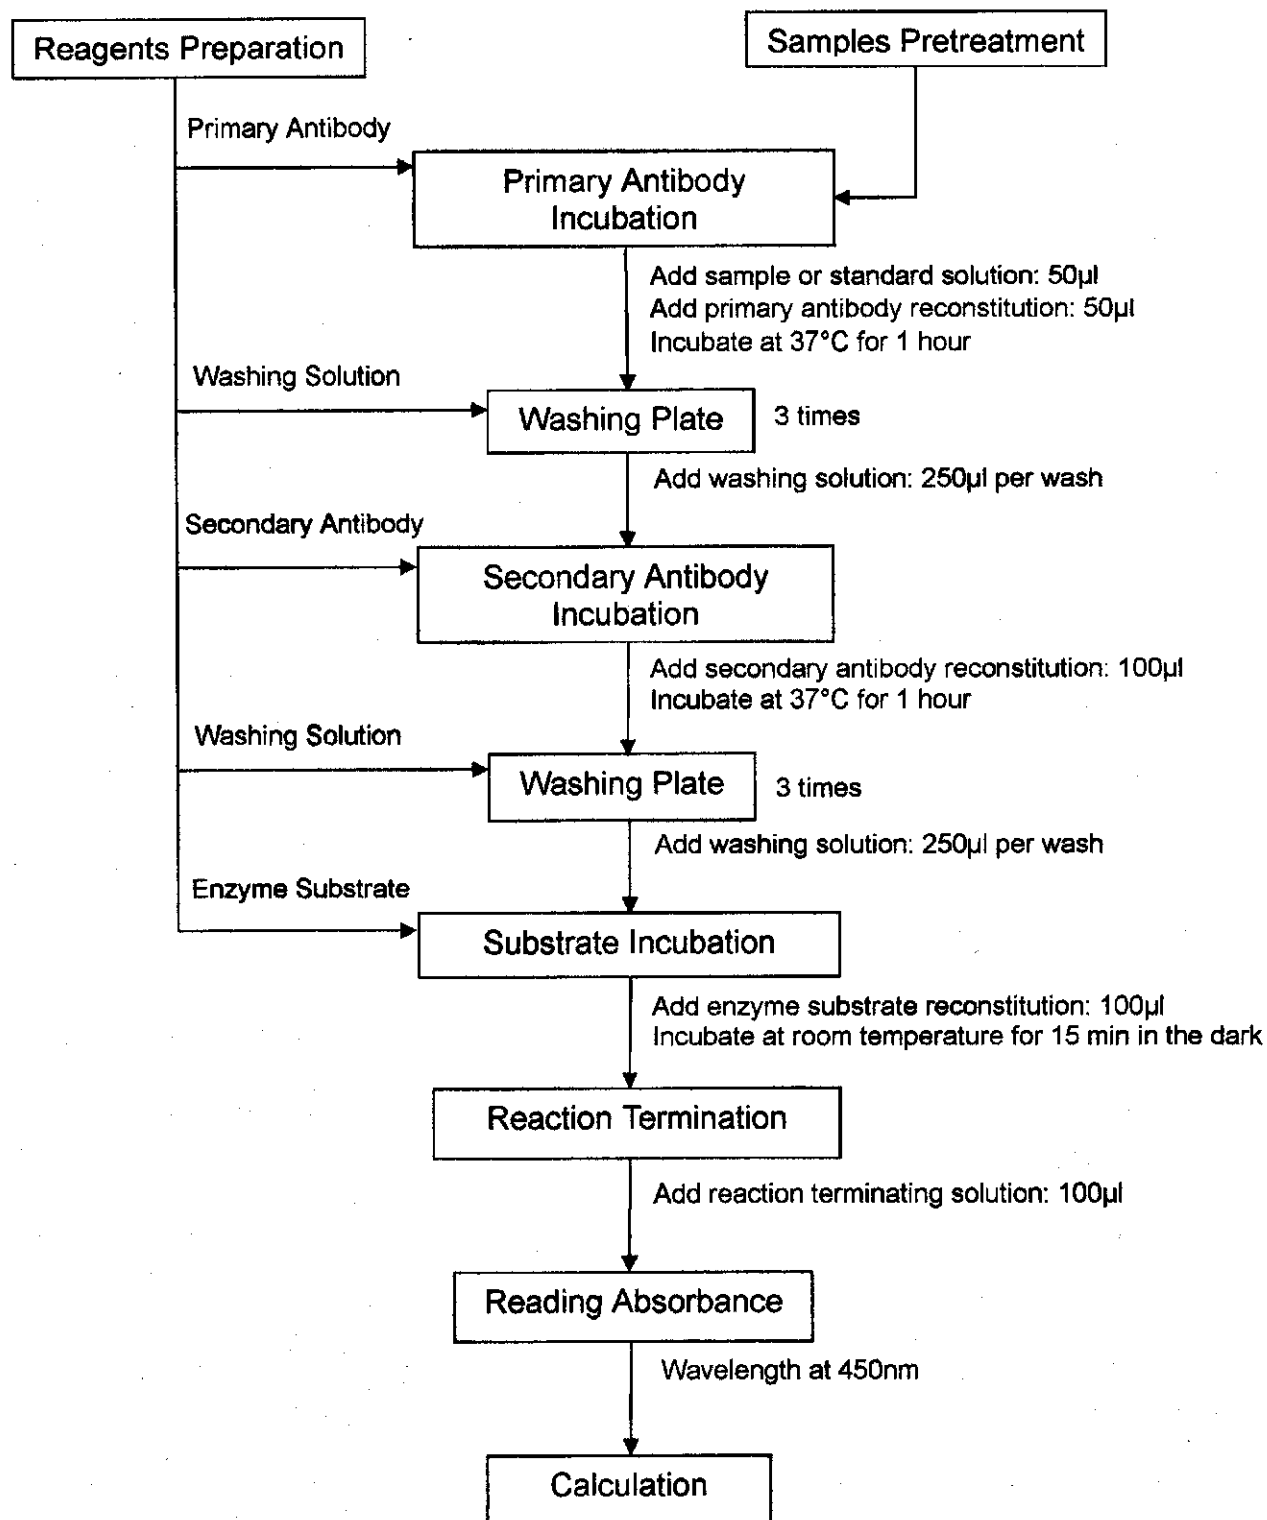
Reagents Preparation

Samples Pretreatment

Primary Antibody

Primary Antibody Incubation

Add sample or standard solution: 50µl
Add primary antibody reconstitution: 50µl
Incubate at 37°C for 1 hour

Washing Solution

Washing Plate

3 times

Add washing solution: 250µl per wash

Secondary Antibody

Secondary Antibody Incubation

Add secondary antibody reconstitution: 100µl
Incubate at 37°C for 1 hour

Washing Solution

Washing Plate

3 times

Add washing solution: 250µl per wash

Enzyme Substrate

Substrate Incubation

Add enzyme substrate reconstitution: 100µl
Incubate at room temperature for 15 min in the dark

Reaction Termination

Add reaction terminating solution: 100µl

Reading Absorbance

Wavelength at 450nm

Calculation